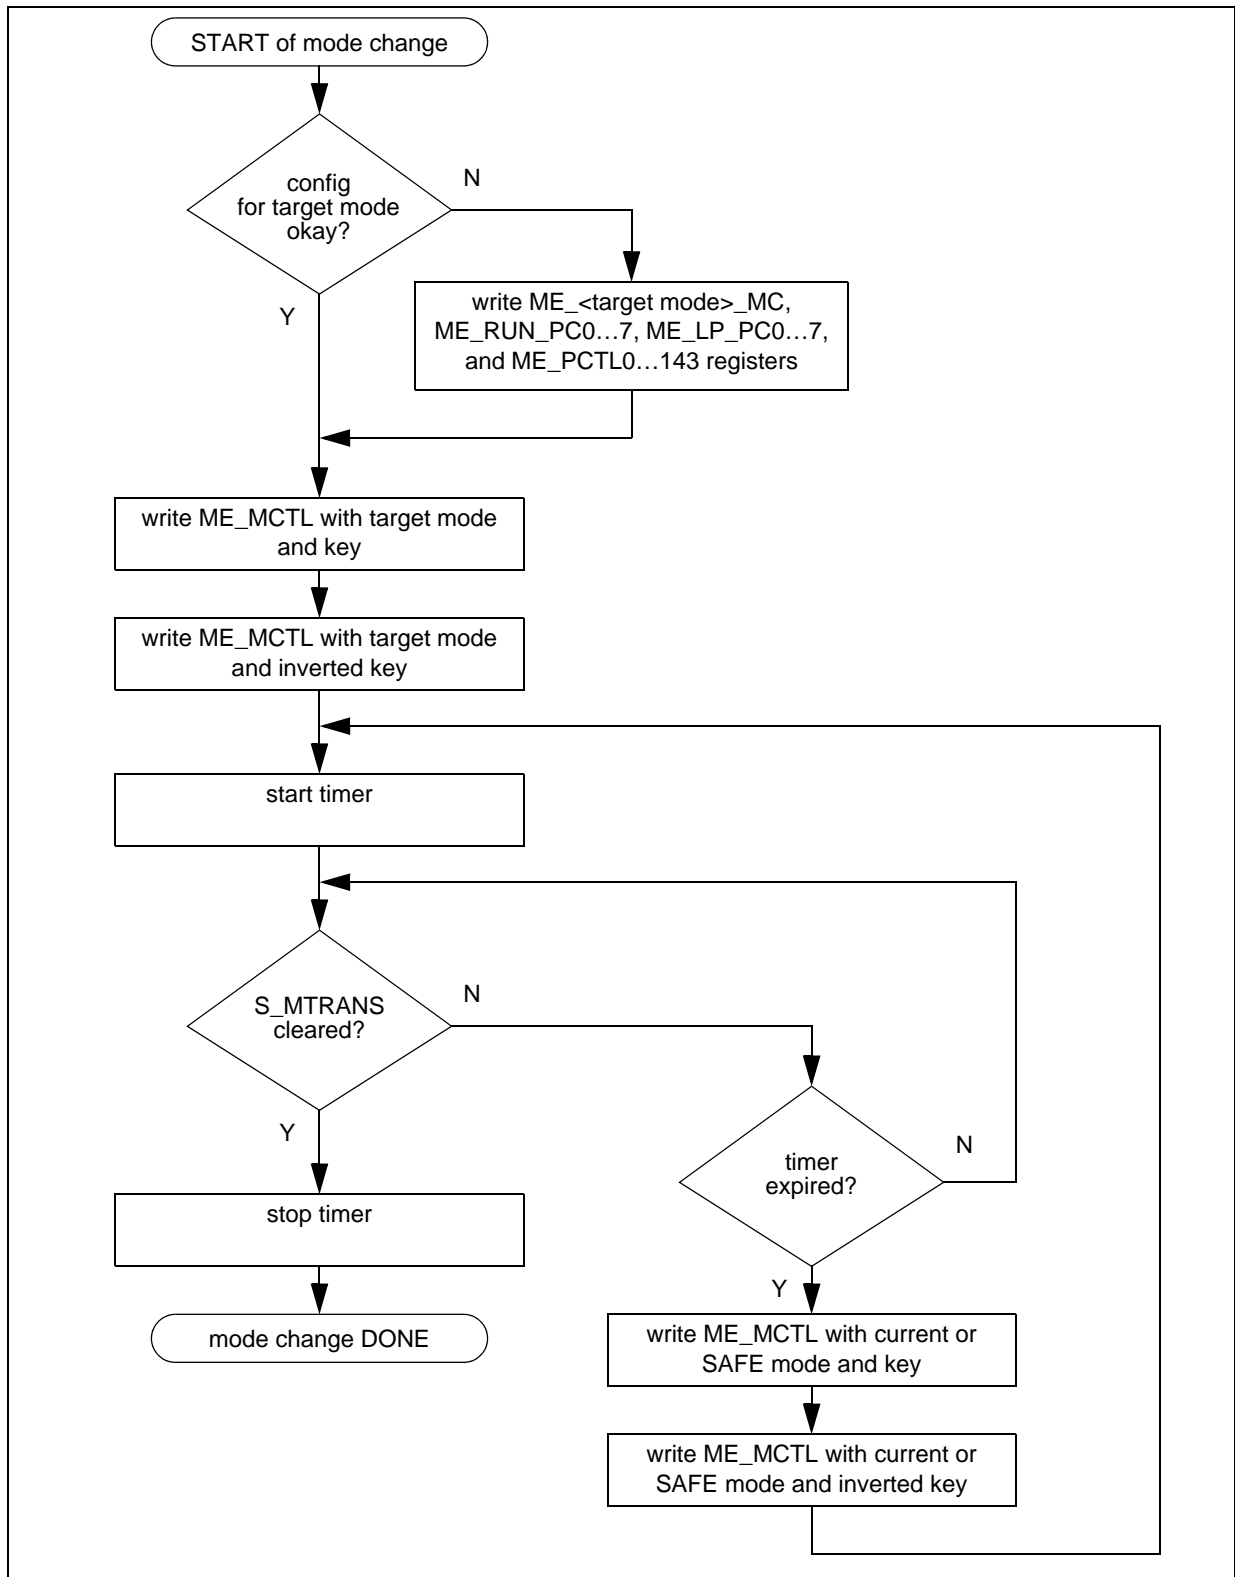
START of mode change

config for target mode okay?

N

write ME_<target mode>_MC, ME_RUN_PC0…7, ME_LP_PC0…7, and ME_PCTL0…143 registers

Y

write ME_MCTL with target mode and key

write ME_MCTL with target mode and inverted key

start timer

S_MTRANS cleared?

N

timer expired?

N

Y

stop timer

mode change DONE

Y

write ME_MCTL with current or SAFE mode and key

write ME_MCTL with current or SAFE mode and inverted key